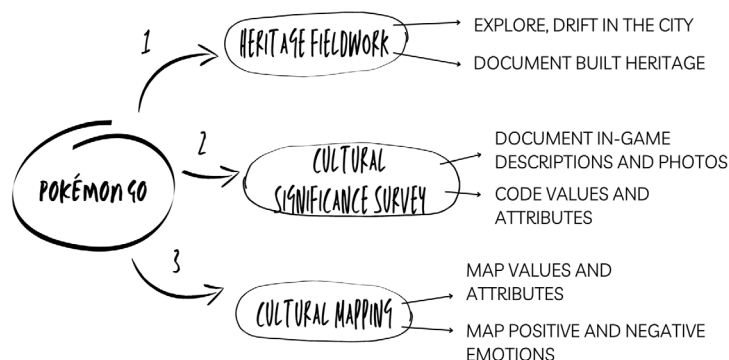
POKÉMON GO

1

HERITAGE FIELDWORK

EXPLORE, DRIFT IN THE CITY

DOCUMENT BUILT HERITAGE

2

CULTURAL SIGNIFICANCE SURVEY

DOCUMENT IN-GAME DESCRIPTIONS AND PHOTOS

CODE VALUES AND ATTRIBUTES

3

CULTURAL MAPPING

MAP VALUES AND ATTRIBUTES

MAP POSITIVE AND NEGATIVE EMOTIONS